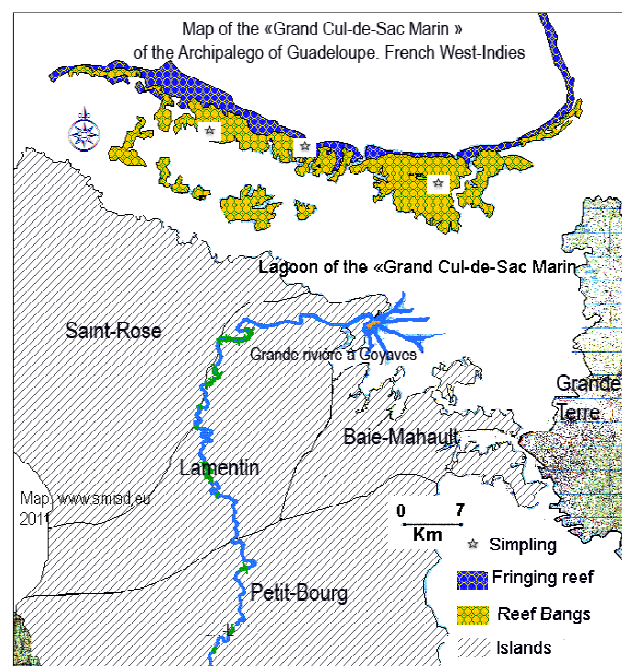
Map of the «Grand Cul-de-Sac Marin »
of the Archipalego of Guadeloupe. French West-Indies

Lagoon of the «Grand Cul-de-Sac Marin

Saint-Rose

Grande rivière à Goyaves

Grande Terre

Baie-Mahault

Lamentin

Map www.smisd.eu 2011

0 7
Km

Simpling

Petit-Bourg

Fringing reef

Reef Bangs

Islands